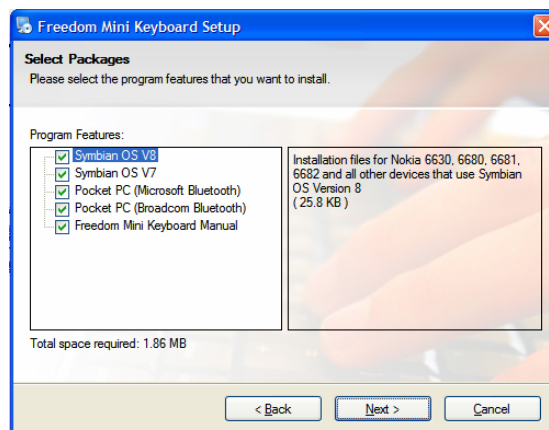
Freedom Mini Keyboard Setup

Select Packages
Please select the program features that you want to install.

Program Features:

Symbian OS V8
Symbian OS V7
Pocket PC (Microsoft Bluetooth)
Pocket PC (Broadcom Bluetooth)
Freedom Mini Keyboard Manual

Installation files for Nokia 6630, 6680, 6681, 6682 and all other devices that use Symbian OS Version 8
( 25.8 KB )

Total space required: 1.86 MB

< Back
Next >
Cancel